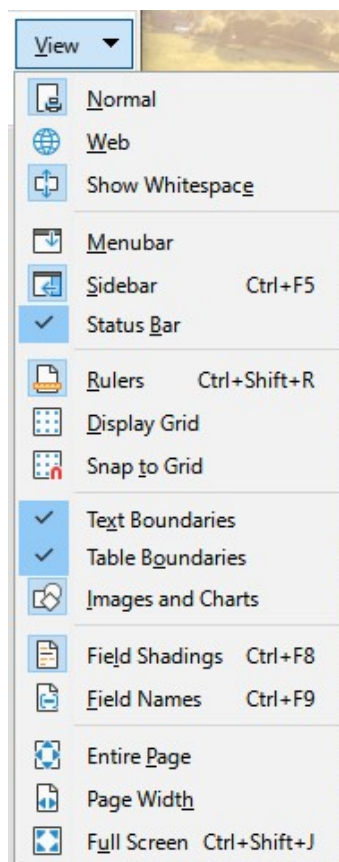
View

Normal
Web
Show Whitespace

Menubar
Sidebar Ctrl+F5
Status Bar

Rulers Ctrl+Shift+R
Display Grid
Snap to Grid

Text Boundaries
Table Boundaries
Images and Charts

Field Shadings Ctrl+F8
Field Names Ctrl+F9

Entire Page
Page Width
Full Screen Ctrl+Shift+J